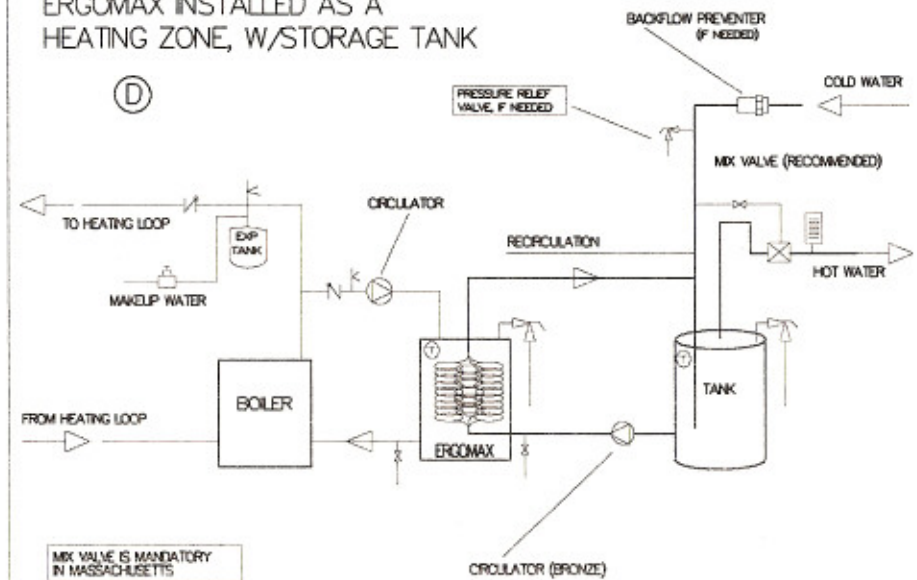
ERGOMAX INSTALLED AS A HEATING ZONE, W/STORAGE TANK

D

BACKFLOW PREVENTER (IF NEEDED)

COLD WATER

PRESSURE RELIEF VALVE, IF NEEDED

MIX VALVE (RECOMMENDED)

TO HEATING LOOP

EXP TANK

CIRCULATOR

RECIRCULATION

HOT WATER

MAKEUP WATER

T

T

TANK

BOILER

FROM HEATING LOOP

ERGOMAX

MIX VALVE IS MANDATORY IN MASSACHUSETTS

CIRCULATOR (BRONZE)